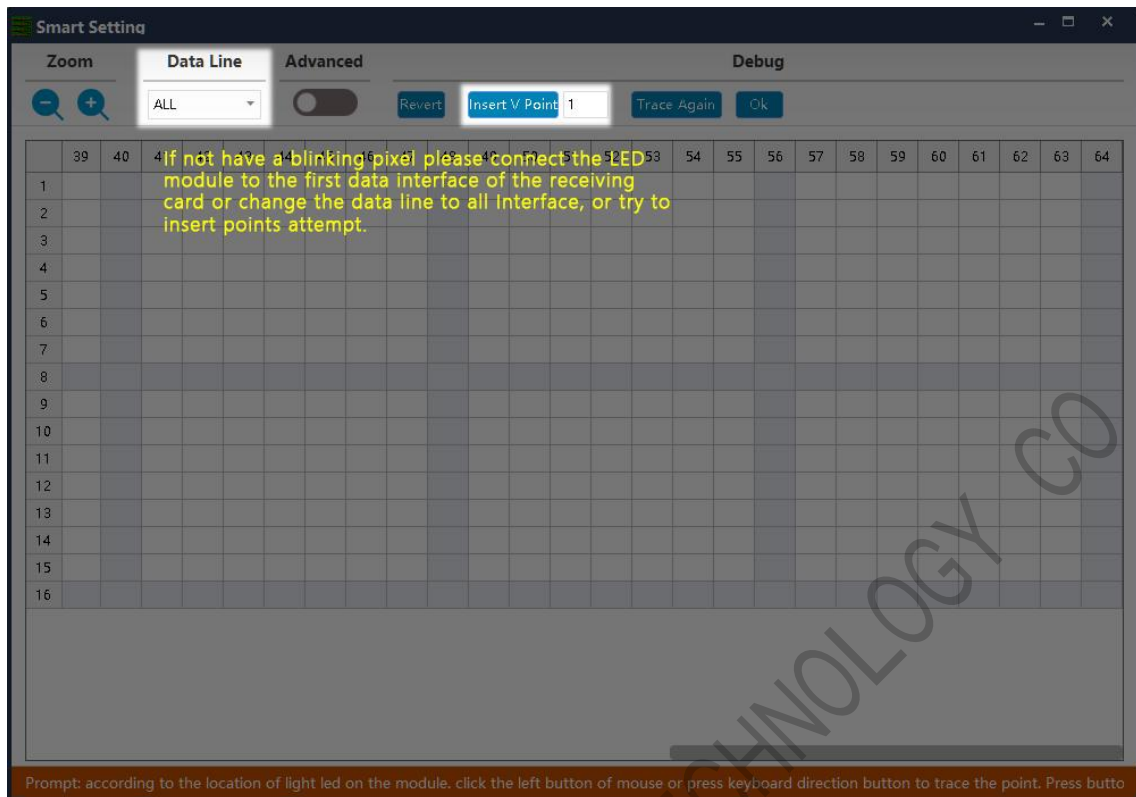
Smart Setting

Zoom

Data Line

Advanced

Debug

ALL

Revert

Insert V Point

1

Trace Again

Ok

| | 39 | 40 | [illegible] | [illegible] | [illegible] | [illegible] | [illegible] | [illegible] | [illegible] | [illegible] | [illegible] | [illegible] | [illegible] | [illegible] | 53 | 54 | 55 | 56 | 57 | 58 | 59 | 60 | 61 | 62 | 63 | 64 |
|---|---|---|---|---|---|---|---|---|---|---|---|---|---|---|---|---|---|---|---|---|---|---|---|---|---|---|
| 1 | | | | | | | | | | | | | | | | | | | | | | | | | | |
| 2 | | | | | | | | | | | | | | | | | | | | | | | | | | |
| 3 | | | | | | | | | | | | | | | | | | | | | | | | | | |
| 4 | | | | | | | | | | | | | | | | | | | | | | | | | | |
| 5 | | | | | | | | | | | | | | | | | | | | | | | | | | |
| 6 | | | | | | | | | | | | | | | | | | | | | | | | | | |
| 7 | | | | | | | | | | | | | | | | | | | | | | | | | | |
| 8 | | | | | | | | | | | | | | | | | | | | | | | | | | |
| 9 | | | | | | | | | | | | | | | | | | | | | | | | | | |
| 10 | | | | | | | | | | | | | | | | | | | | | | | | | | |
| 11 | | | | | | | | | | | | | | | | | | | | | | | | | | |
| 12 | | | | | | | | | | | | | | | | | | | | | | | | | | |
| 13 | | | | | | | | | | | | | | | | | | | | | | | | | | |
| 14 | | | | | | | | | | | | | | | | | | | | | | | | | | |
| 15 | | | | | | | | | | | | | | | | | | | | | | | | | | |
| 16 | | | | | | | | | | | | | | | | | | | | | | | | | | |

If not have a blinking pixel please connect the LED module to the first data interface of the receiving card or change the data line to all Interface, or try to insert points attempt.

CHNOLOGY CO

Prompt: according to the location of light led on the module. click the left button of mouse or press keyboard direction button to trace the point. Press butto